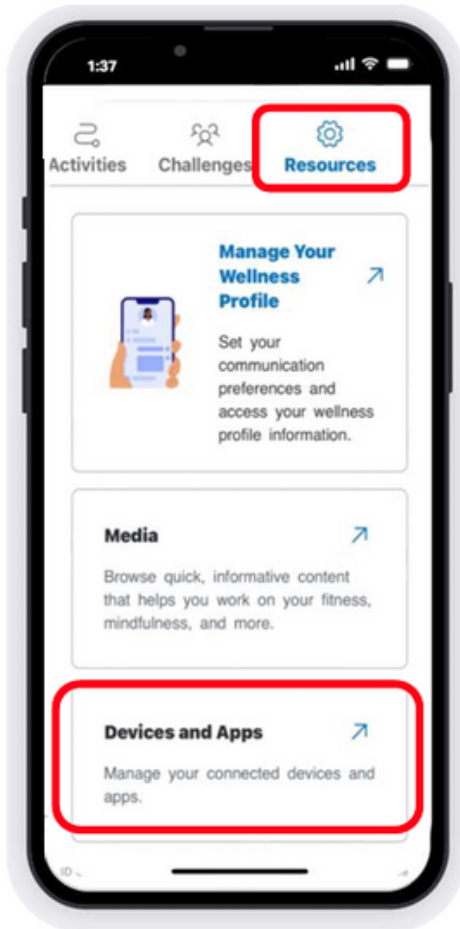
1:37

Activities

Challenges

Resources

Manage Your Wellness Profile ↗

Set your communication preferences and access your wellness profile information.

Media ↗

Browse quick, informative content that helps you work on your fitness, mindfulness, and more.

Devices and Apps ↗

Manage your connected devices and apps.